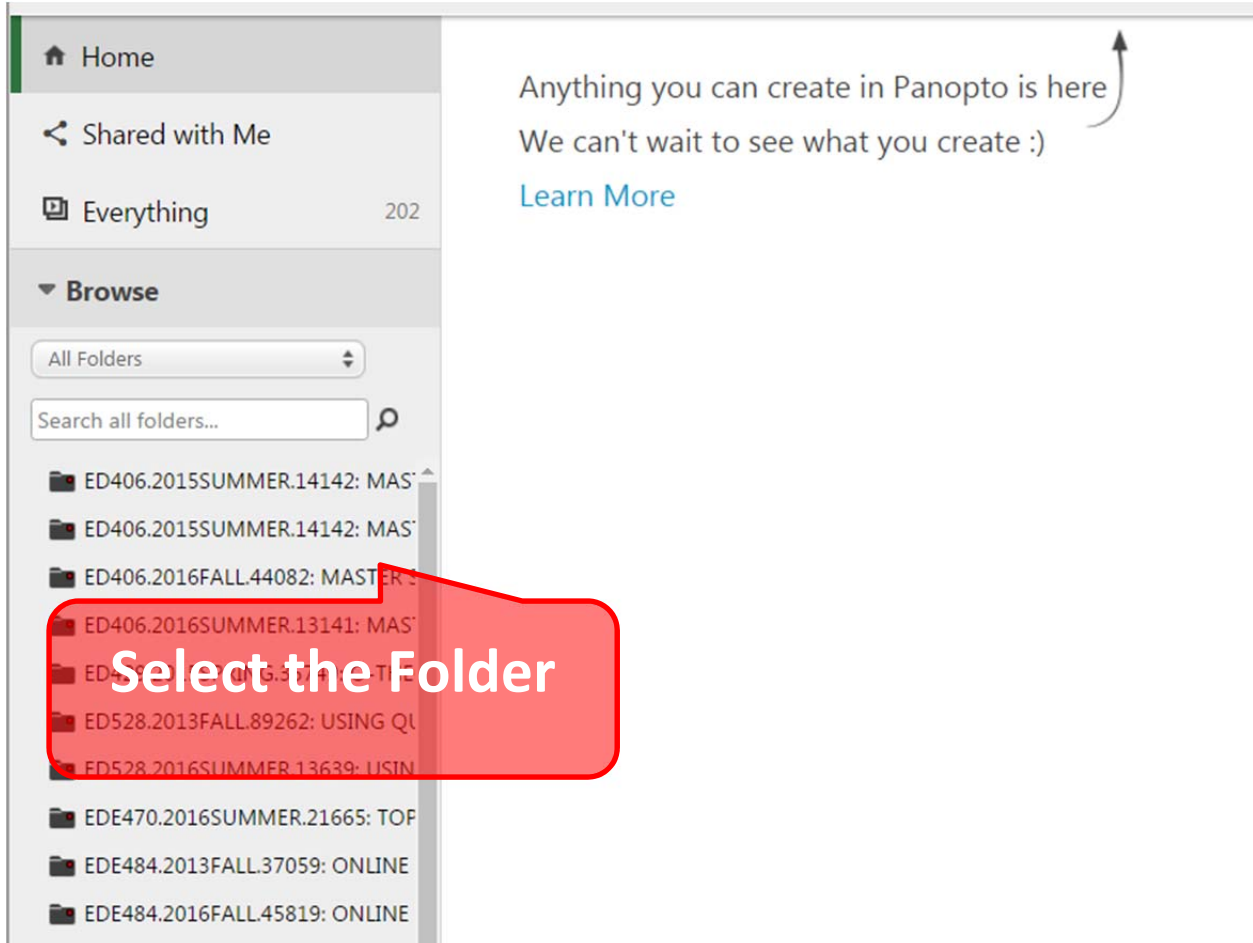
Home

Shared with Me

Everything 202

Browse

All Folders

Search all folders...

ED406.2015SUMMER.14142: MAS

ED406.2015SUMMER.14142: MAS

ED406.2016FALL.44082: MASTER

ED406.2016SUMMER.13141: MAS

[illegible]

ED528.2013FALL.89262: USING QU

ED528.2016SUMMER.13639: USIN

EDE470.2016SUMMER.21665: TOP

EDE484.2013FALL.37059: ONLINE

EDE484.2016FALL.45819: ONLINE

Select the Folder

Anything you can create in Panopto is here

We can't wait to see what you create :)

Learn More